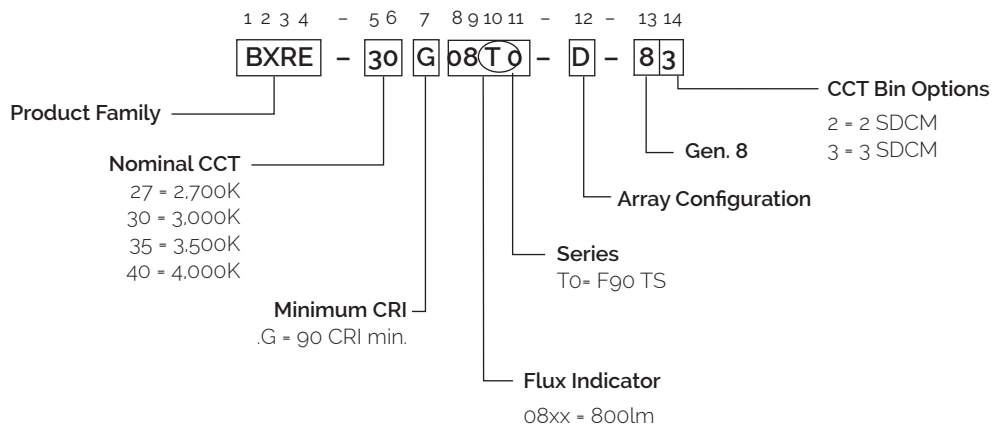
1 2 3 4 – 5 6 7 8 9 10 11 – 12 – 13 14

BXRE – 30 G 08 T 0 – D – 8 3

Product Family

Nominal CCT
27 = 2,700K
30 = 3,000K
35 = 3,500K
40 = 4,000K

Minimum CRI
.G = 90 CRI min.

Flux Indicator
08xx = 800lm

Series
T0= F90 TS

Array Configuration

Gen. 8

CCT Bin Options
2 = 2 SDCM
3 = 3 SDCM